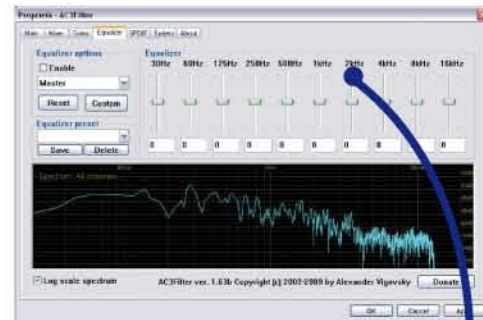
Properties - AC3Filter

Main | Mixer | Gains | Equalizer | SPDIF | System | About

Equalizer options
Enable
Master
Reset Custom

Equalizer preset
Save Delete

Equalizer
30Hz 60Hz 125Hz 250Hz 500Hz 1kHz 2kHz 4kHz 8kHz 16kHz

0 0 0 0 0 0 0 0 0 0

Spectrum: All channels

Log scale spectrum

AC3Filter ver. 1.63b Copyright (c) 2002-2009 by Alexander Vigovsky

Donate

OK Cancel Ap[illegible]